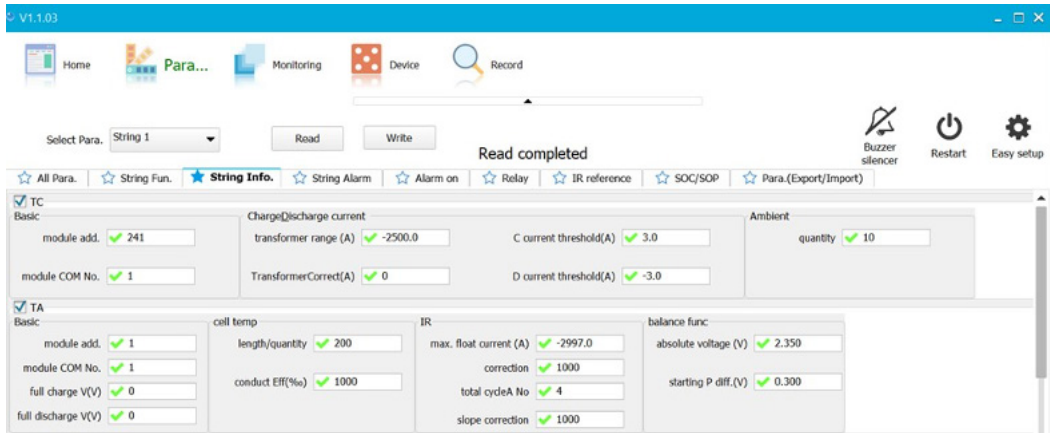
V1.1.03

Home
Para...
Monitoring
Device
Record

Select Para. String 1
Read
Write
Read completed
Buzzer silencer
Restart
Easy setup

All Para.
String Fun.
String Info.
String Alarm
Alarm on
Relay
IR reference
SOC/SOP
Para.(Export/Import)

TC
Basic
module add. 241
module COM No. 1

ChargeDischarge current
transformer range (A) -2500.0
TransformerCorrect(A) 0
C current threshold(A) 3.0
D current threshold(A) -3.0

Ambient
quantity 10

TA
Basic
module add. 1
module COM No. 1
full charge V(V) 0
full discharge V(V) 0

cell temp
length/quantity 200
conduct Eff(‰) 1000

IR
max. float current (A) -2997.0
correction 1000
total cycleA No 4
slope correction 1000

balance func
absolute voltage (V) 2.350
starting P diff.(V) 0.300